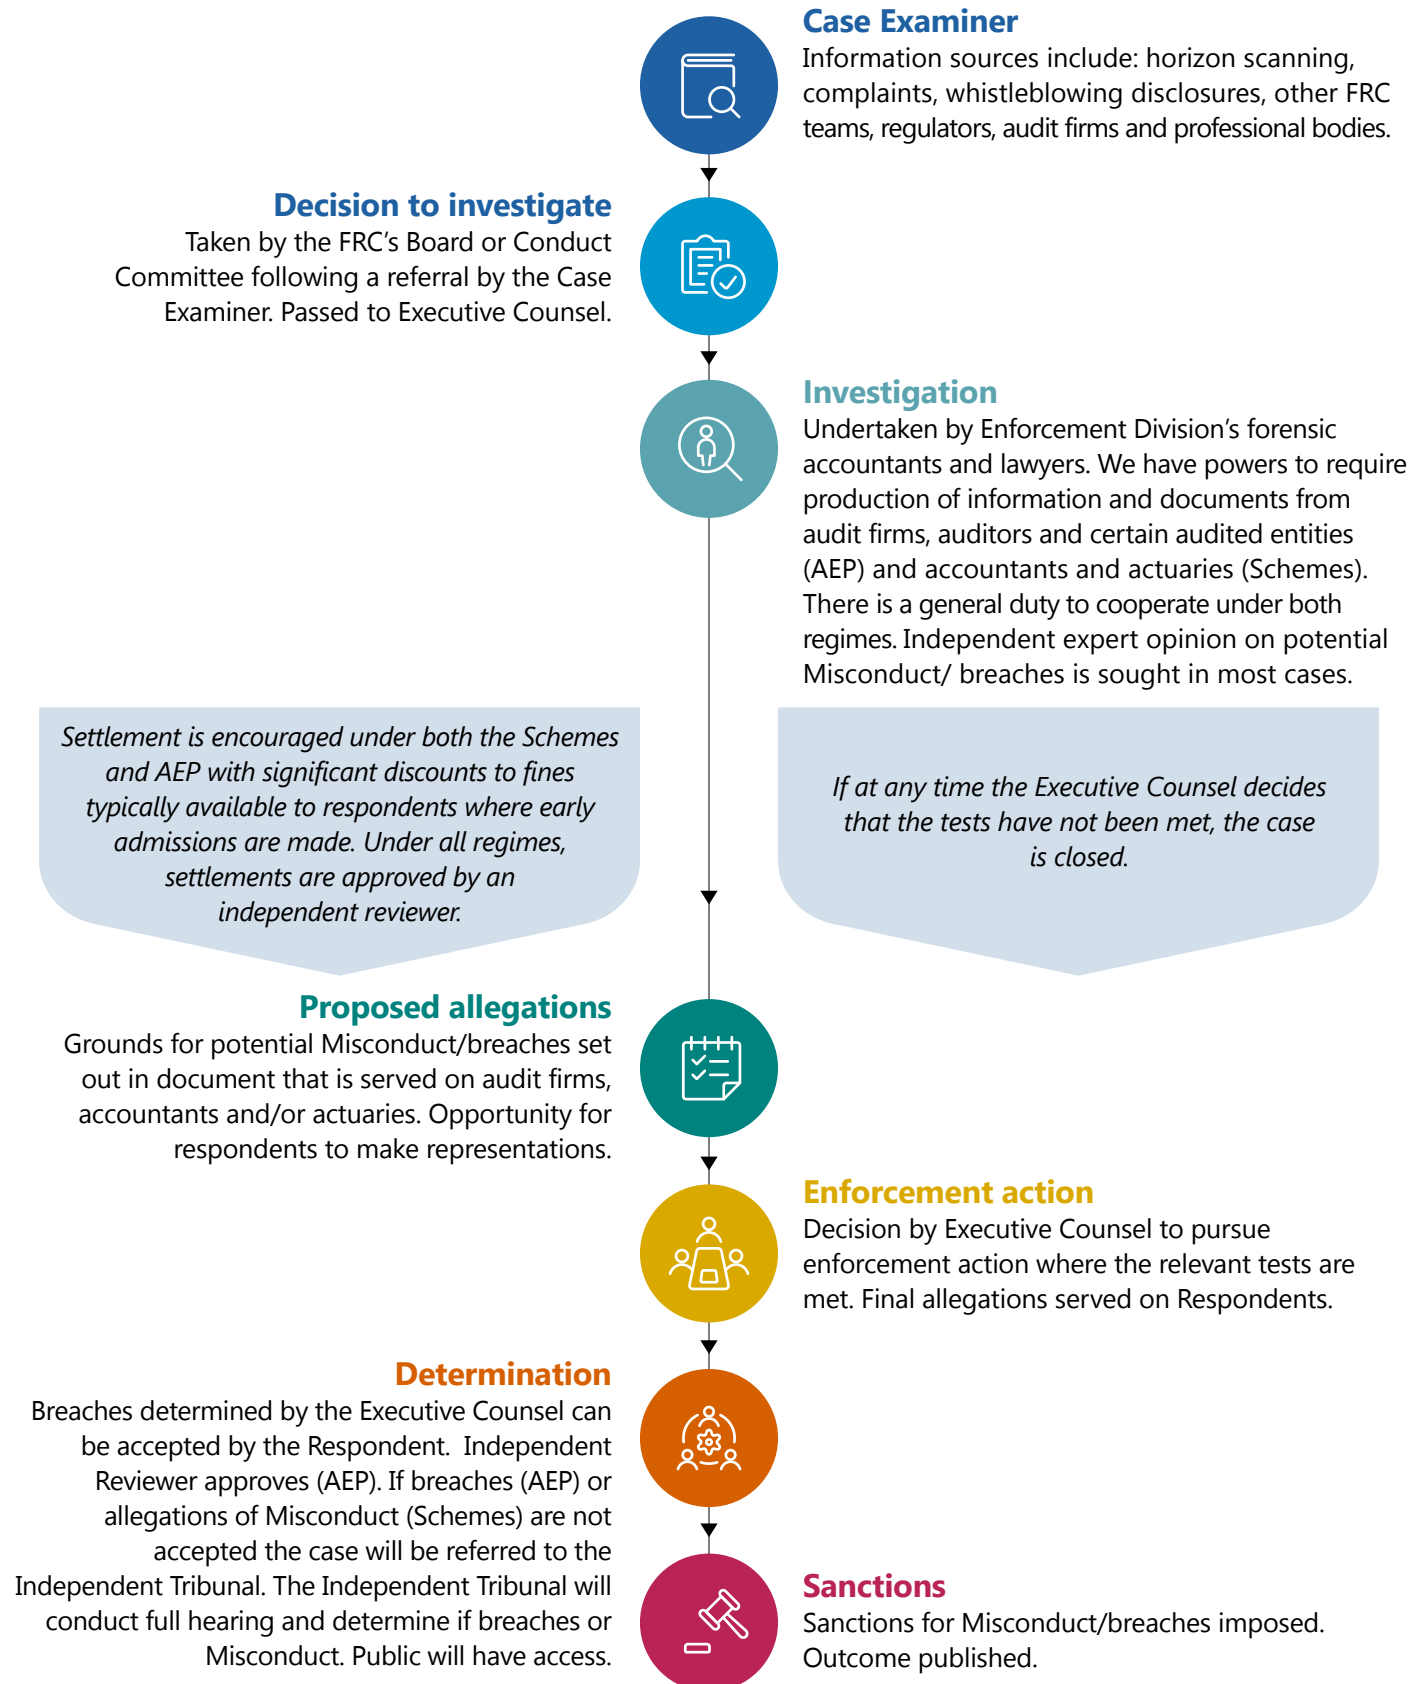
Case Examiner
Information sources include: horizon scanning, complaints, whistleblowing disclosures, other FRC teams, regulators, audit firms and professional bodies.

Decision to investigate
Taken by the FRC's Board or Conduct Committee following a referral by the Case Examiner. Passed to Executive Counsel.

Investigation
Undertaken by Enforcement Division's forensic accountants and lawyers. We have powers to require production of information and documents from audit firms, auditors and certain audited entities (AEP) and accountants and actuaries (Schemes). There is a general duty to cooperate under both regimes. Independent expert opinion on potential Misconduct/ breaches is sought in most cases.

Settlement is encouraged under both the Schemes and AEP with significant discounts to fines typically available to respondents where early admissions are made. Under all regimes, settlements are approved by an independent reviewer.

If at any time the Executive Counsel decides that the tests have not been met, the case is closed.

Proposed allegations
Grounds for potential Misconduct/breaches set out in document that is served on audit firms, accountants and/or actuaries. Opportunity for respondents to make representations.

Enforcement action
Decision by Executive Counsel to pursue enforcement action where the relevant tests are met. Final allegations served on Respondents.

Determination
Breaches determined by the Executive Counsel can be accepted by the Respondent. Independent Reviewer approves (AEP). If breaches (AEP) or allegations of Misconduct (Schemes) are not accepted the case will be referred to the Independent Tribunal. The Independent Tribunal will conduct full hearing and determine if breaches or Misconduct. Public will have access.

Sanctions
Sanctions for Misconduct/breaches imposed. Outcome published.